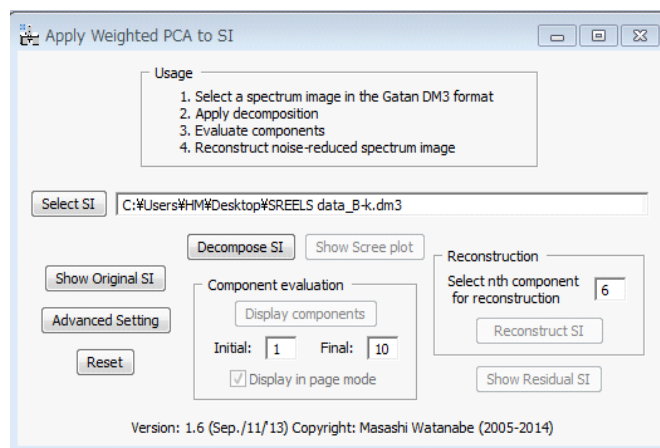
Apply Weighted PCA to SI

Usage
1. Select a spectrum image in the Gatan DM3 format
2. Apply decomposition
3. Evaluate components
4. Reconstruct noise-reduced spectrum image

Select SI
C:¥Users¥HM¥Desktop¥SREELS data_B-k.dm3

Decompose SI
Show Scree plot

Show Original SI

Advanced Setting

Reset

Component evaluation
Display components
Initial: 1
Final: 10
Display in page mode

Reconstruction
Select nth component for reconstruction
6
Reconstruct SI

Show Residual SI

Version: 1.6 (Sep./11/'13) Copyright: Masashi Watanabe (2005-2014)